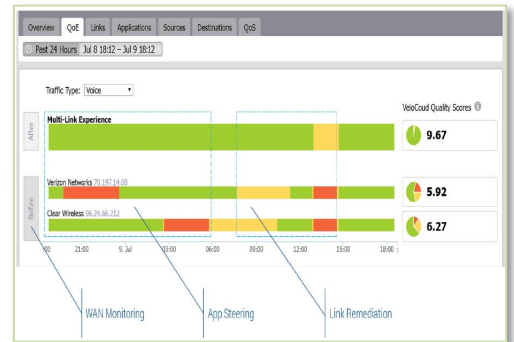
Overview QoE Links Applications Sources Destinations QoS

Past 24 Hours Jul 8 18:12 – Jul 9 18:12

Traffic Type: Voice

VeloCloud Quality Scores

After

Multi-Link Experience

9.67

Before

Verizon Networks 70.197.14.68

5.92

Clear Wireless 96.26.66.212

6.27

00 21:00 9. Jul 03:00 06:00 09:00 12:00 15:00 18:00

WAN Monitoring

App Steering

Link Remediation